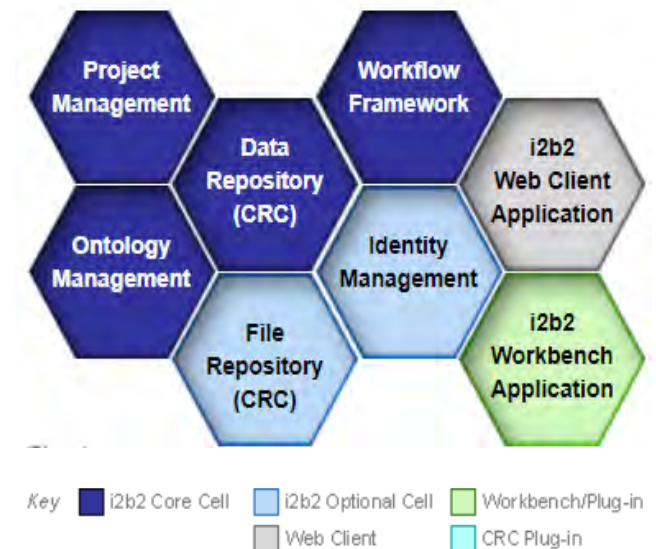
Project Management

Workflow Framework

Data Repository (CRC)

i2b2 Web Client Application

Ontology Management

Identity Management

File Repository (CRC)

i2b2 Workbench Application

Key i2b2 Core Cell i2b2 Optional Cell Workbench/Plug-in
Web Client CRC Plug-in